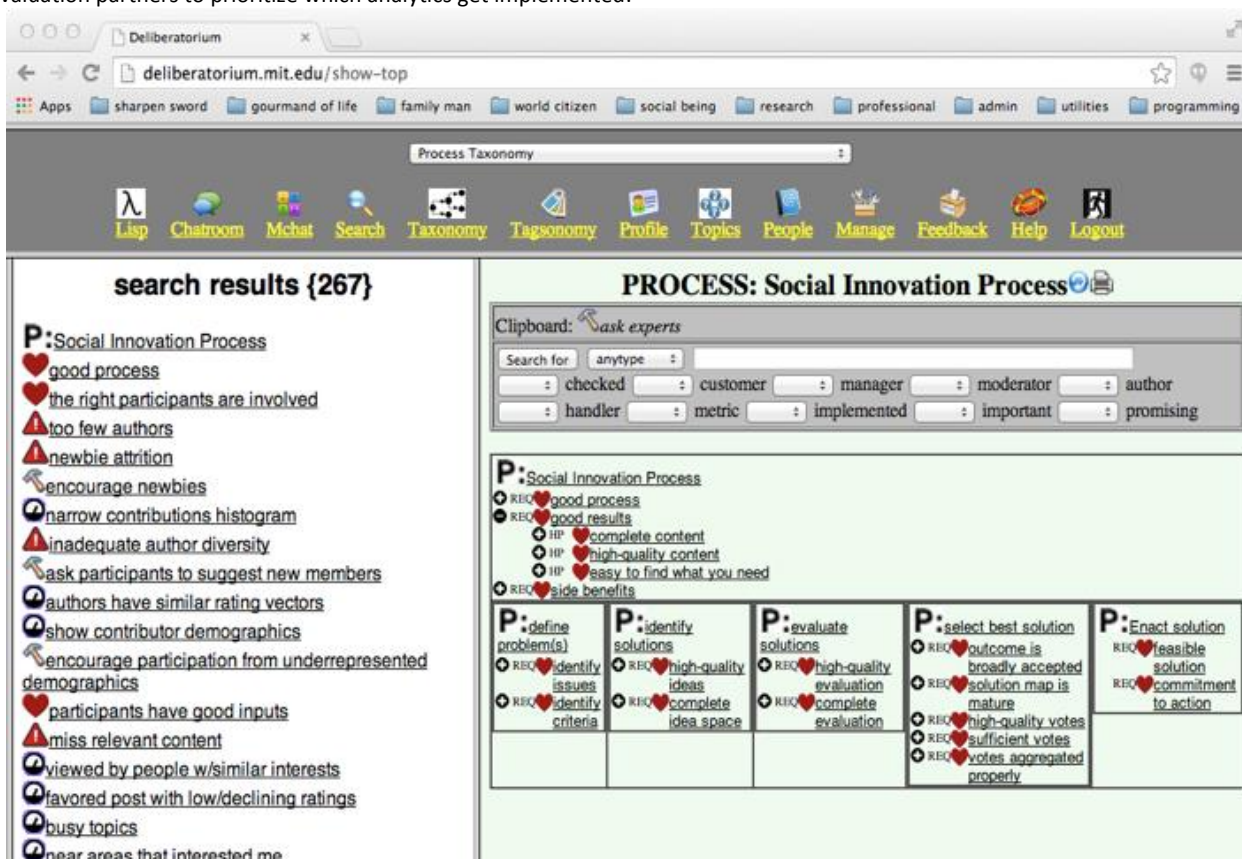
valuation partners to prioritize which analytics get implemented.

Deliberatorium

deliberatorium.mit.edu/show-top

Apps sharpen sword gourmand of life family man world citizen social being research professional admin utilities programming

Process Taxonomy

Lisp Chatroom Mchat Search Taxonomy Tagsonomy Profile Topics People Manage Feedback Help Logout

search results {267}

P:Social Innovation Process
good process
the right participants are involved
too few authors
newbie attrition
encourage newbies
narrow contributions histogram
inadequate author diversity
ask participants to suggest new members
authors have similar rating vectors
show contributor demographics
encourage participation from underrepresented demographics
participants have good inputs
miss relevant content
viewed by people w/similar interests
favored post with low/declining ratings
busy topics
near areas that interested me

PROCESS: Social Innovation Process

Clipboard: ask experts

Search for anytype
checked customer manager moderator author
handler metric implemented important promising

P:Social Innovation Process
REQ good process
REQ good results
HP complete content
HP high-quality content
HP easy to find what you need
REQ side benefits

P:define problem(s)
REQ identify issues
REQ identify criteria

P:identify solutions
REQ high-quality ideas
REQ complete idea space

P:evaluate solutions
REQ high-quality evaluation
REQ complete evaluation

P:select best solution
REQ outcome is broadly accepted
REQ solution map is mature
REQ high-quality votes
REQ sufficient votes
REQ votes aggregated properly

P:Enact solution
REQ feasible solution
REQ commitment to action